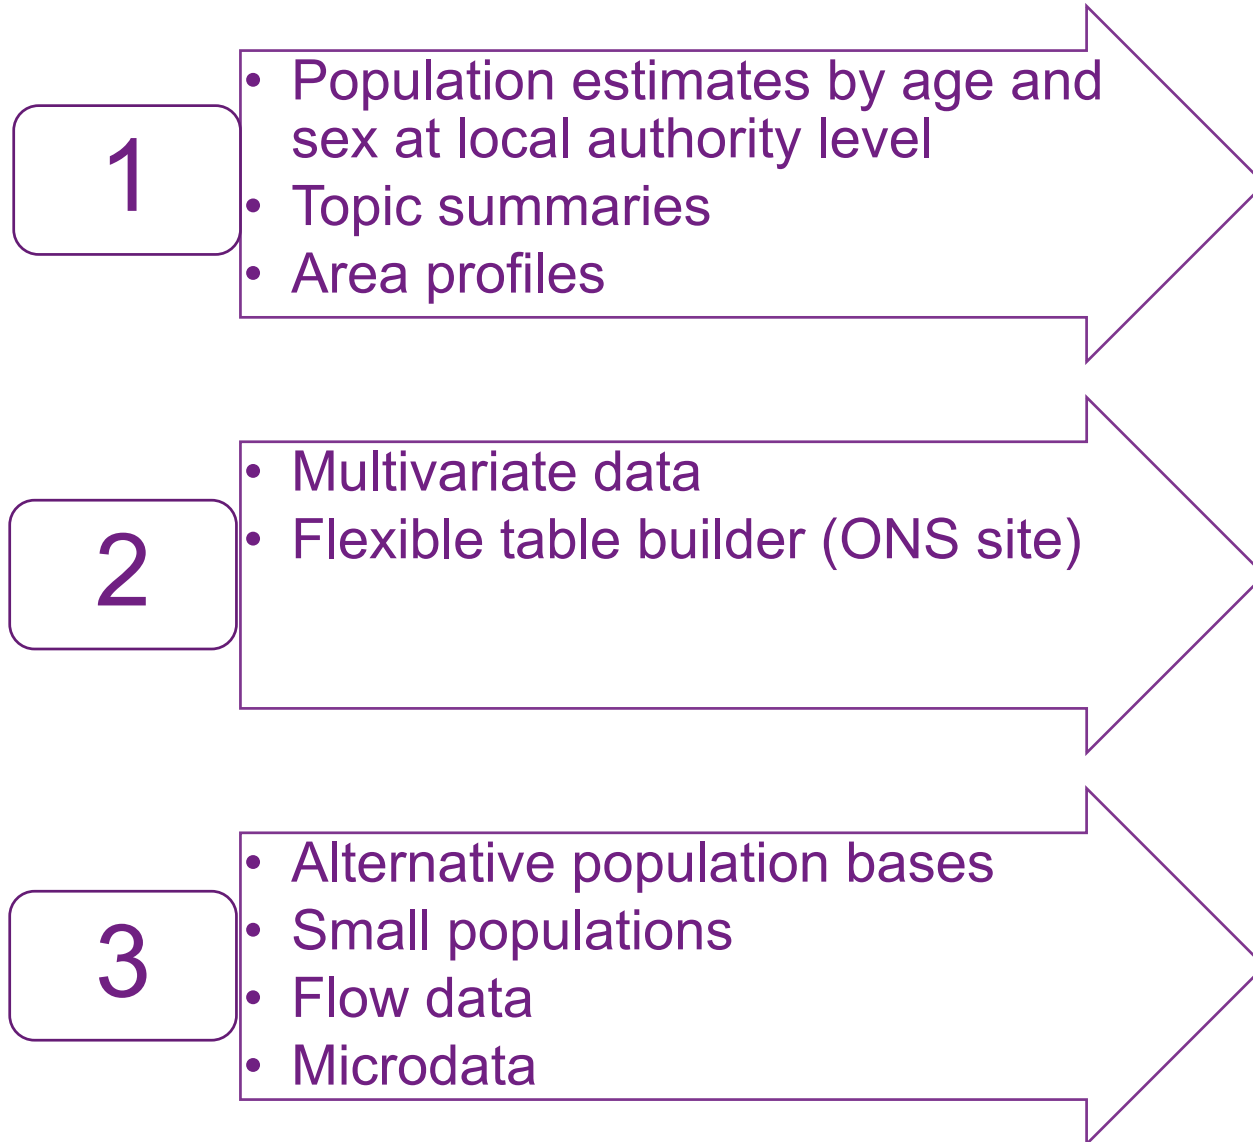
1

- Population estimates by age and sex at local authority level
- Topic summaries
- Area profiles

2

- Multivariate data
- Flexible table builder (ONS site)

3

- Alternative population bases
- Small populations
- Flow data
- Microdata